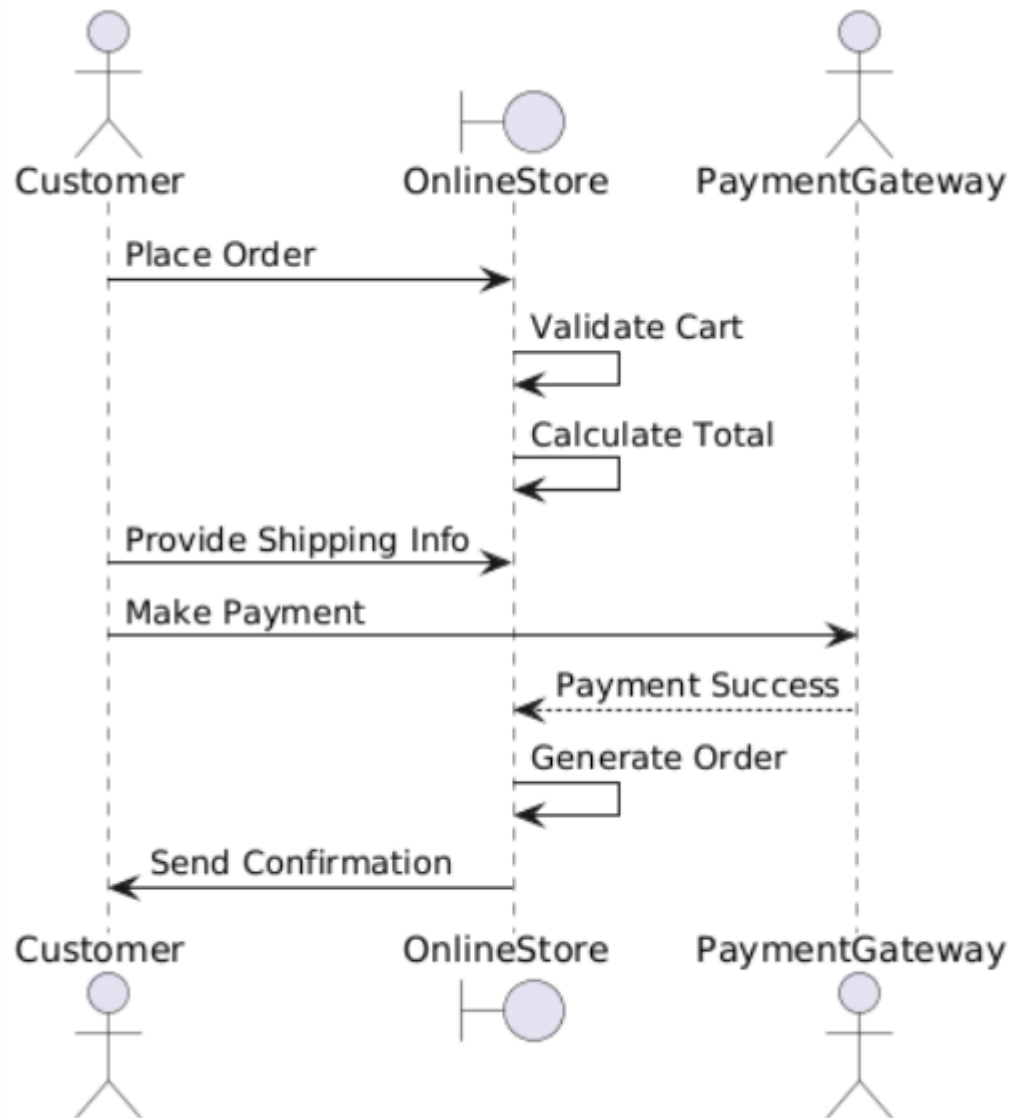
Customer
OnlineStore
PaymentGateway

Place Order

Validate Cart

Calculate Total

Provide Shipping Info

Make Payment

Payment Success

Generate Order

Send Confirmation

Customer
OnlineStore
PaymentGateway